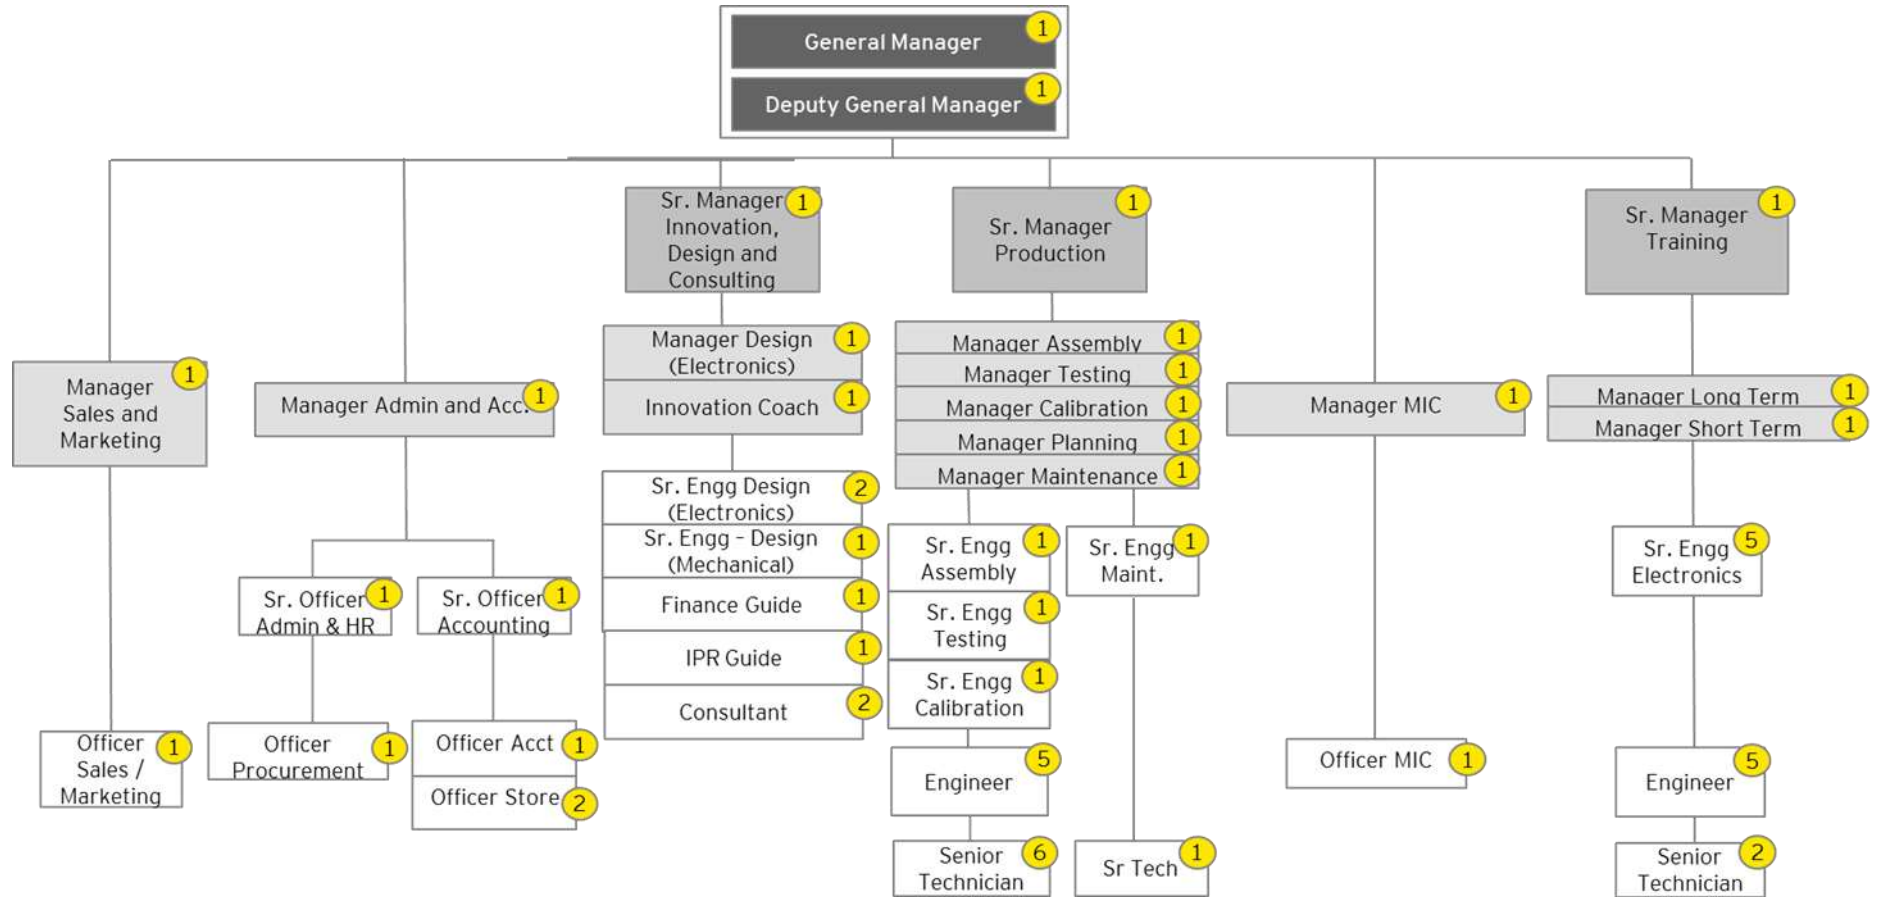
General Manager 1

Deputy General Manager 1

Manager Sales and Marketing 1

Officer Sales / Marketing 1

Manager Admin and Acc. 1

Sr. Officer Admin & HR 1

Sr. Officer Accounting 1

Officer Procurement 1

Officer Acct 1

Officer Store 2

Sr. Manager Innovation, Design and Consulting 1

Manager Design (Electronics) 1

Innovation Coach 1

Sr. Engg Design (Electronics) 2

Sr. Engg - Design (Mechanical) 1

Finance Guide 1

IPR Guide 1

Consultant 2

Sr. Manager Production 1

Manager Assembly 1

Manager Testing 1

Manager Calibration 1

Manager Planning 1

Manager Maintenance 1

Sr. Engg Assembly 1

Sr. Engg Testing 1

Sr. Engg Calibration 1

Engineer 5

Senior Technician 6

Sr. Engg Maint. 1

Sr Tech 1

Manager MIC 1

Officer MIC 1

Sr. Manager Training 1

Manager Long Term 1

Manager Short Term 1

Sr. Engg Electronics 5

Engineer 5

Senior Technician 2